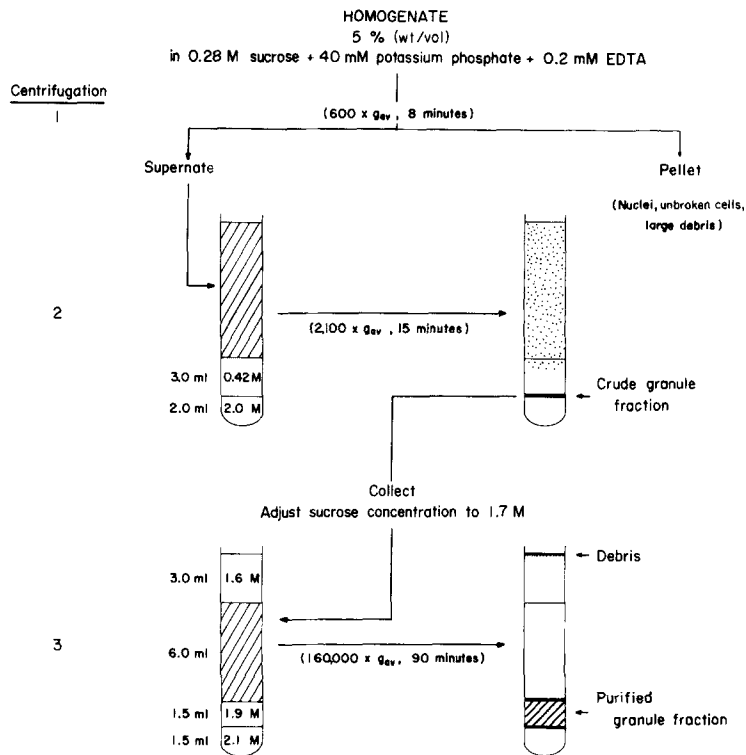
HOMOGENATE
5 % (wt/vol)
in 0.28 M sucrose + 40 mM potassium phosphate + 0.2 mM EDTA

Centrifugation

1

(600 x $g_{av}$ , 8 minutes)

Supernate

Pellet

(Nuclei, unbroken cells, large debris)

2

(2,100 x $g_{av}$ , 15 minutes)

3.0 ml 0.42 M
2.0 ml 2.0 M

Crude granule fraction

Collect
Adjust sucrose concentration to 1.7 M

3

3.0 ml 1.6 M
6.0 ml
1.5 ml 1.9 M
1.5 ml 2.1 M

(160,000 x $g_{av}$, 90 minutes)

Debris

Purified granule fraction